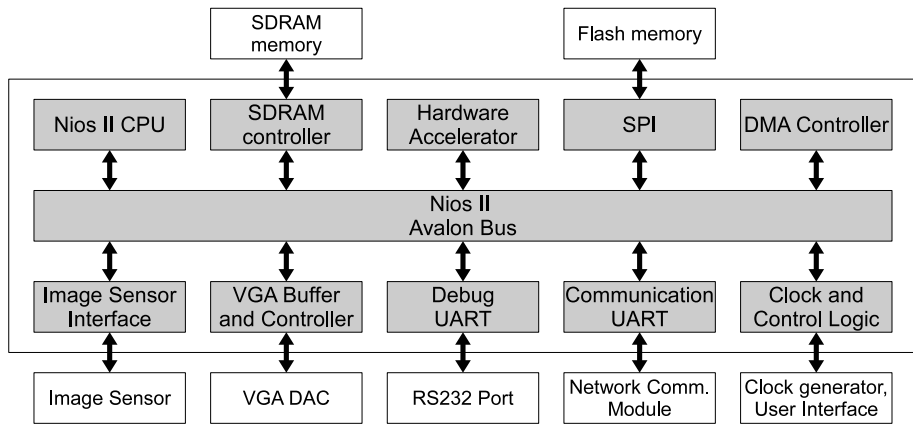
SDRAM memory

Flash memory

Nios II CPU

SDRAM controller

Hardware Accelerator

SPI

DMA Controller

Nios II
Avalon Bus

Image Sensor Interface

VGA Buffer and Controller

Debug UART

Communication UART

Clock and Control Logic

Image Sensor

VGA DAC

RS232 Port

Network Comm. Module

Clock generator, User Interface